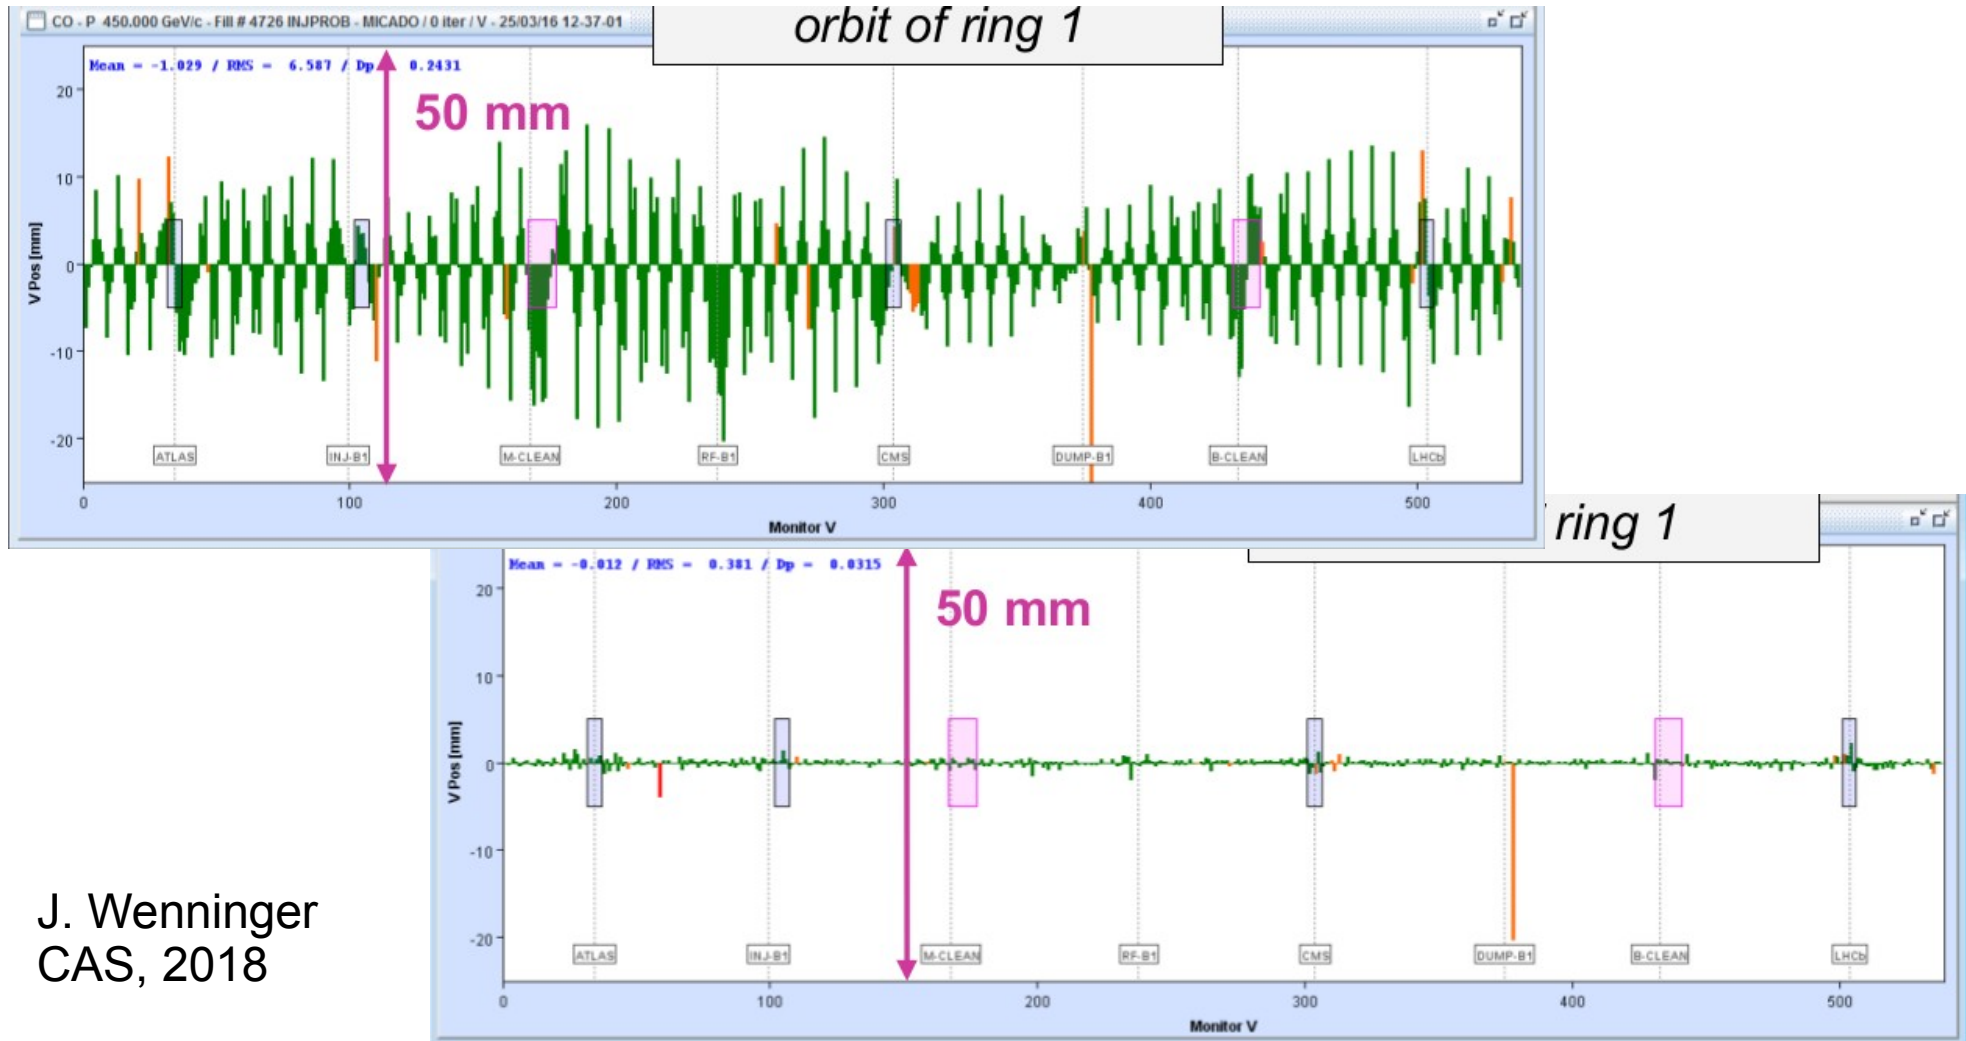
CO - P 450.000 GeV/c - Fill # 4726 INJPROB - MICADO / 0 iter / V - 25/03/16 12-37-01

orbit of ring 1

Mean = -1.029 / RMS = 6.587 / Dp = 0.2431

50 mm

20
10
0
-10
-20

V Pos [mm]

ATLAS INJ-B1 M-CLEAN RF-B1 CMS DUMP-B1 B-CLEAN LHCb

0 100 200 300 400 500

Monitor V

ring 1

Mean = -0.012 / RMS = 0.381 / Dp = 0.0315

50 mm

20
10
0
-10
-20

V Pos [mm]

ATLAS INJ-B1 M-CLEAN RF-B1 CMS DUMP-B1 B-CLEAN LHCb

0 100 200 300 400 500

Monitor V

J. Wenninger
CAS, 2018